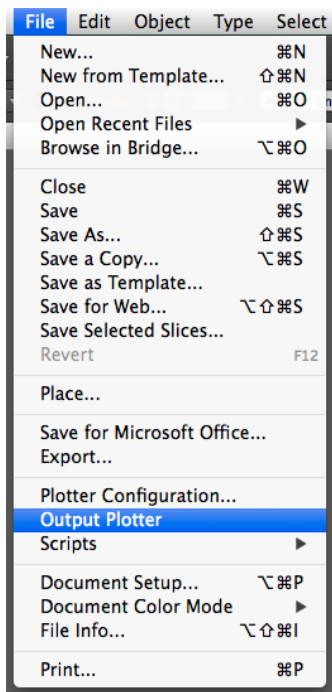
File Edit Object Type Select

New... ⌘N
New from Template... ⇧⌘N
Open... ⌘O
Open Recent Files ▶
Browse in Bridge... ⌥⌘O

Close ⌘W
Save ⌘S
Save As... ⇧⌘S
Save a Copy... ⌥⌘S
Save as Template...
Save for Web... ⌥⇧⌘S
Save Selected Slices...
Revert F12

Place...

Save for Microsoft Office...
Export...

Plotter Configuration...
Output Plotter
Scripts ▶

Document Setup... ⌥⌘P
Document Color Mode ▶
File Info... ⌥⇧⌘I

Print... ⌘P